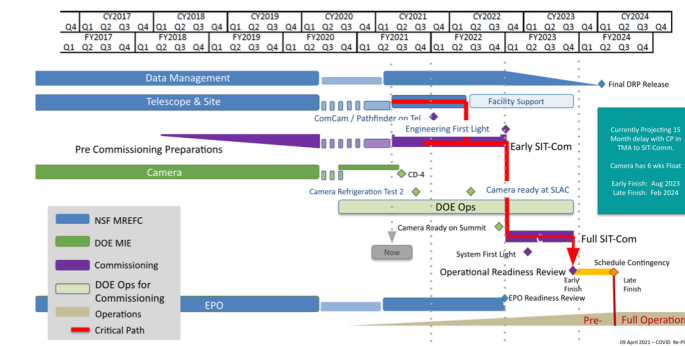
| CY2017 | CY2018 | CY2019 | CY2020 | CY2021 | CY2022 | CY2023 | CY2024 |
|---|---|---|---|---|---|---|---|
| Q4 Q1 Q2 Q3 Q4 | Q1 Q2 Q3 Q4 | Q1 Q2 Q3 Q4 | Q1 Q2 Q3 Q4 | Q1 Q2 Q3 Q4 | Q1 Q2 Q3 Q4 | Q1 Q2 Q3 Q4 | Q1 Q2 Q3 Q4 |

| FY2017 | FY2018 | FY2019 | FY2020 | FY2021 | FY2022 | FY2023 | FY2024 |
|---|---|---|---|---|---|---|---|
| Q1 Q2 Q3 Q4 | Q1 Q2 Q3 Q4 | Q1 Q2 Q3 Q4 | Q1 Q2 Q3 Q4 | Q1 Q2 Q3 Q4 | Q1 Q2 Q3 Q4 | Q1 Q2 Q3 Q4 | Q1 Q2 Q3 Q4 |

Data Management

Final DRP Release

Telescope & Site

Facility Support

ComCam / Pathfinder on Tel

Engineering First Light

Pre Commissioning Preparations

Early SIT-Com

Currently Projecting 15 Month delay with CP in TMA to SIT-Comm.

Camera has 6 wks Float

Early Finish: Aug 2023
Late Finish: Feb 2024

Camera

CD-4

Camera Refrigeration Test 2

Camera ready at SLAC

DOE Ops

Camera Ready on Summit

Now

C

Full SIT-Com

System First Light

Operational Readiness Review

Early Finish

Schedule Contingency

Late Finish

NSF MREFC

DOE MIE

Commissioning

DOE Ops for Commissioning

Operations

Critical Path

EPO

EPO Readiness Review

Pre-

Full Operation

09 April 2021 – COVID Re-Pl